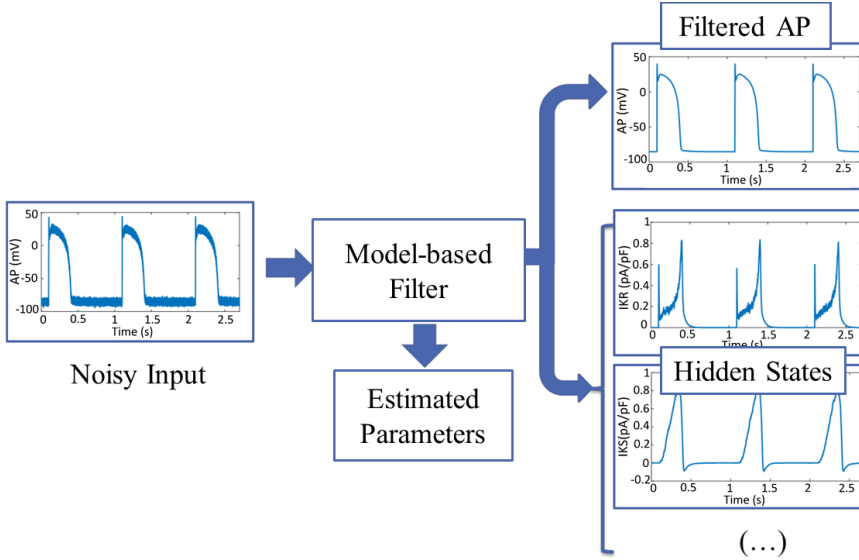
Filtered AP

50
0
-50
-100
AP (mV)
0 0.5 1 1.5 2 2.5
Time (s)

50
0
-50
-100
AP (mV)
0 0.5 1 1.5 2 2.5
Time (s)

Noisy Input

Model-based Filter

Estimated Parameters

1
0.8
0.6
0.4
0.2
0
IKR (pA/pF)
0 0.5 1 1.5 2 2.5
Time (s)

Hidden States

1
0.8
0.6
0.4
0.2
0
-0.2
IKS(pA/pF)
0 0.5 1 1.5 2 2.5
Time (s)

(…)